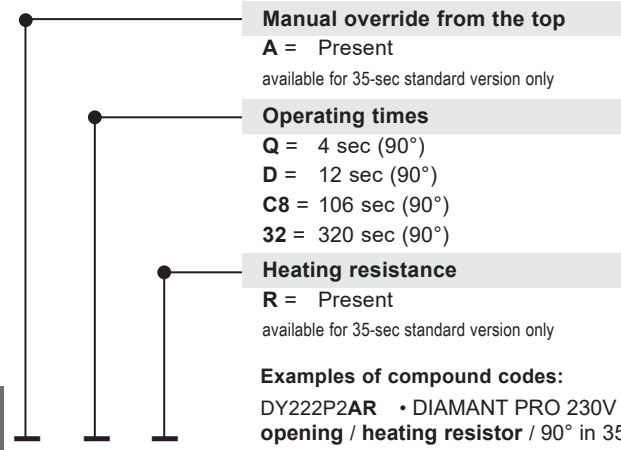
Manual override from the top

A = Present

available for 35-sec standard version only

Operating times

Q = 4 sec (90°)

D = 12 sec (90°)

C8 = 106 sec (90°)

32 = 320 sec (90°)

Heating resistance

R = Present

available for 35-sec standard version only

Examples of compound codes:

DY222P2AR • DIAMANT PRO 230V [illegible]

opening / heating resistor / 90° in 35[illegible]